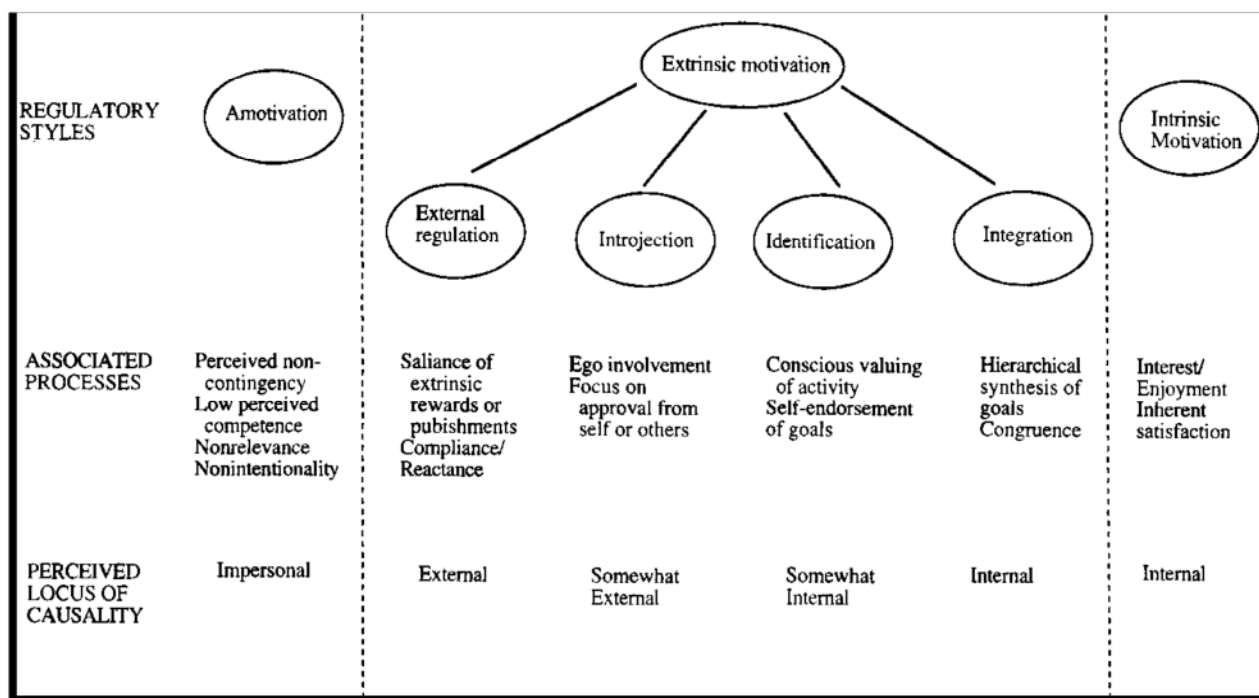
| | | | | | | |
|---|---|---|---|---|---|---|
| | | Extrinsic motivation | | | | |
| REGULATORY STYLES | Amotivation | External regulation | Introjection | Identification | Integration | Intrinsic Motivation |
| ASSOCIATED PROCESSES | Perceived non-contingency Low perceived competence Nonrelevance Nonintentionality | Saliance of extrinsic rewards or pubishments Compliance/ Reactance | Ego involvement Focus on approval from self or others | Conscious valuing of activity Self-endorsement of goals | Hierarchical synthesis of goals Congruence | Interest/ Enjoyment Inherent satisfaction |
| PERCEIVED LOCUS OF CAUSALITY | Impersonal | External | Somewhat External | Somewhat Internal | Internal | Internal |